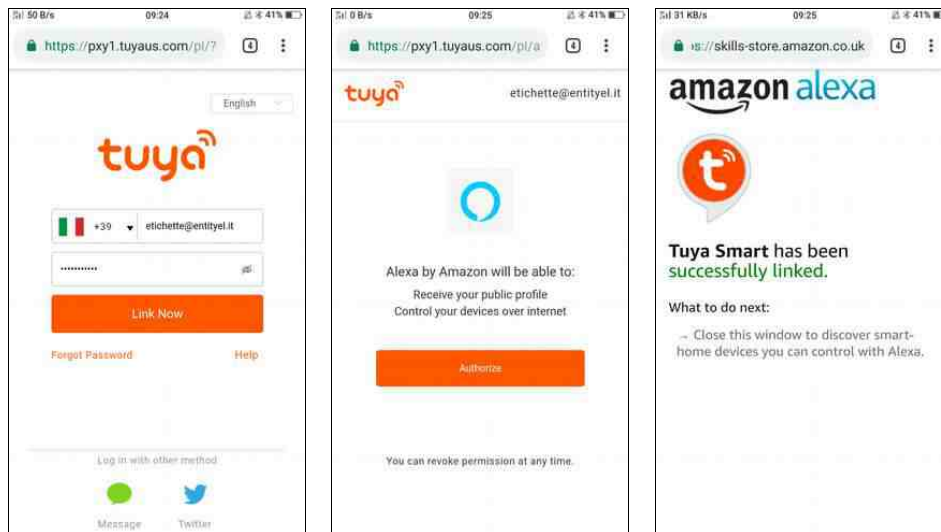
50 B/s 09:24 41%

https://pxy1.tuyaus.com/pl/?

4

English

tuya

+39 etichette@entityel.it

••••••••••

Link Now

Forgot Password

Help

Log in with other method

Message

Twitter

0 B/s 09:25 41%

https://pxy1.tuyaus.com/pl/a

4

tuya

etichette@entityel.it

Alexa by Amazon will be able to:

Receive your public profile

Control your devices over internet

Authorize

You can revoke permission at any time.

31 KB/s 09:25 41%

s://skills-store.amazon.co.uk

4

amazon alexa

Tuya Smart has been successfully linked.

What to do next:

→ Close this window to discover smart-home devices you can control with Alexa.